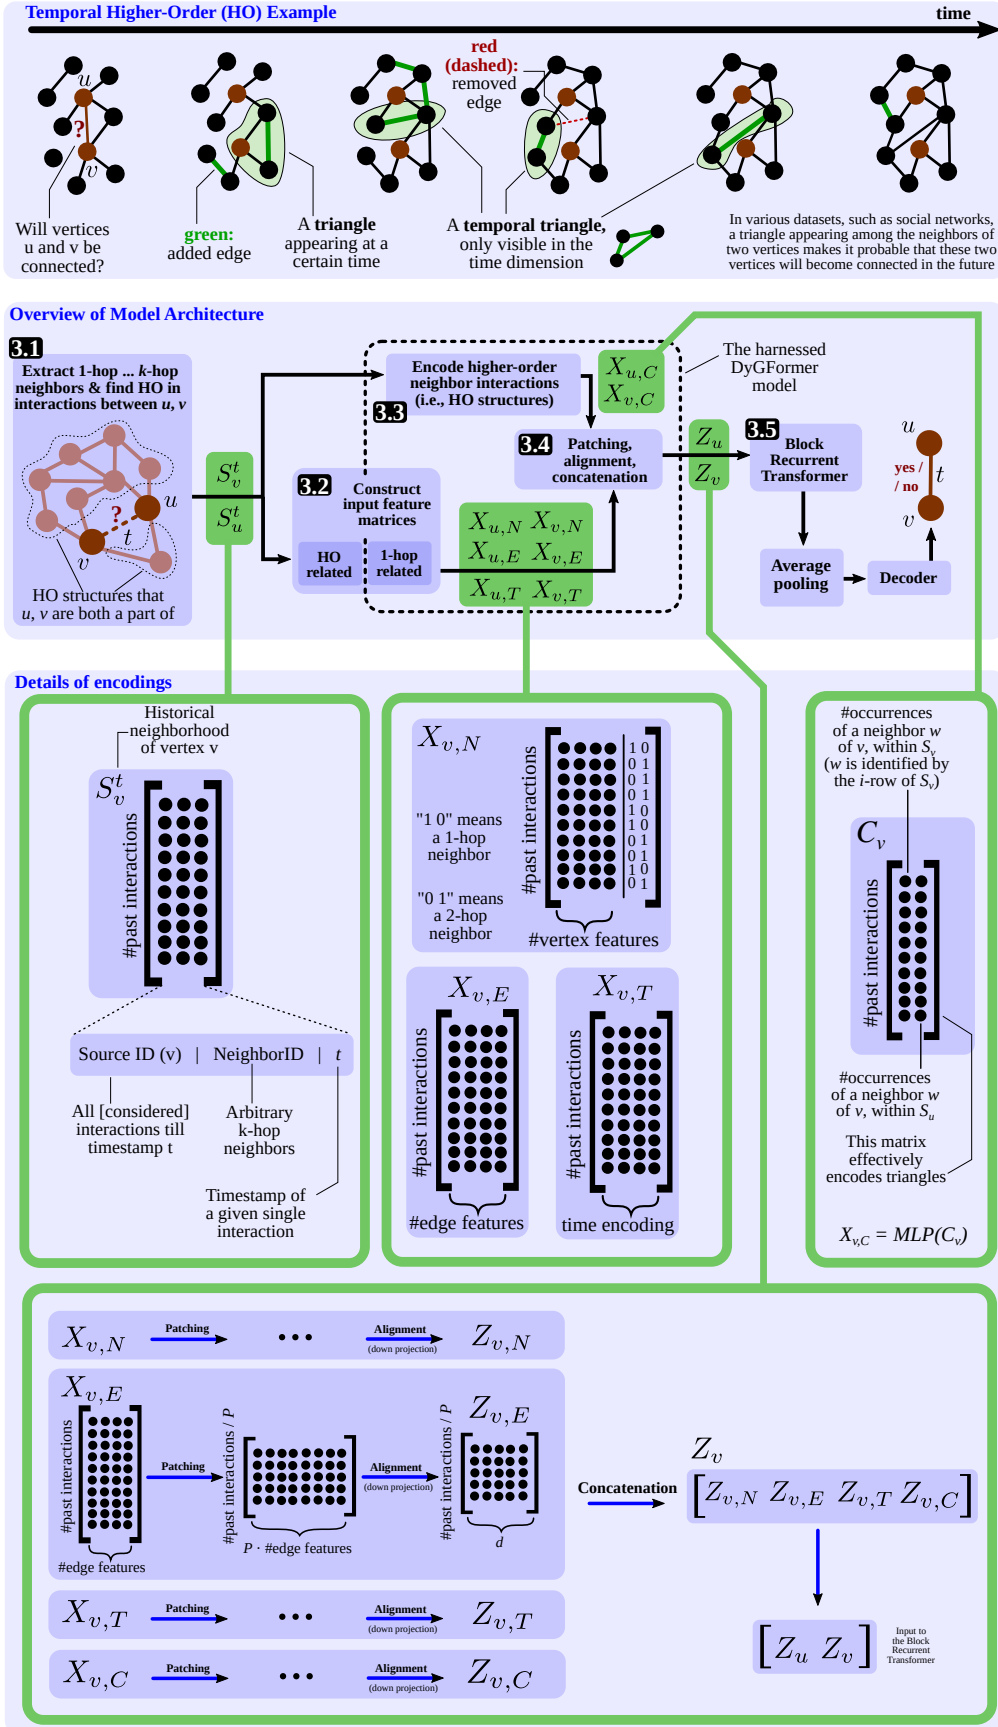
Temporal Higher-Order (HO) Example

time

u ? v

Will vertices u and v be connected?

green: added edge

A triangle appearing at a certain time

red (dashed): removed edge

A temporal triangle, only visible in the time dimension

In various datasets, such as social networks, a triangle appearing among the neighbors of two vertices makes it probable that these two vertices will become connected in the future

Overview of Model Architecture

3.1 Extract 1-hop ... k-hop neighbors & find HO in interactions between u, v

? t u v

HO structures that u, v are both a part of

$S_v^t$ $S_u^t$

3.2 Construct input feature matrices

HO related | 1-hop related

3.3 Encode higher-order neighbor interactions (i.e., HO structures)

$X_{u,C}$ $X_{v,C}$

The harnessed DyGFormer model

3.4 Patching, alignment, concatenation

$X_{u,N}$ $X_{v,N}$
$X_{u,E}$ $X_{v,E}$
$X_{u,T}$ $X_{v,T}$

$Z_u$ $Z_v$

3.5 Block Recurrent Transformer

Average pooling

Decoder

u yes / no t v

Details of encodings

Historical neighborhood of vertex v

$S_v^t$

#past interactions

Source ID (v) | NeighborID | t

All [considered] interactions till timestamp t

Arbitrary k-hop neighbors

Timestamp of a given single interaction

$X_{v,N}$

"1 0" means a 1-hop neighbor

"0 1" means a 2-hop neighbor

#past interactions

1 0
0 1
0 1
0 1
1 0
1 0
0 1
0 1
1 0
0 1

#vertex features

$X_{v,E}$

#past interactions

#edge features

$X_{v,T}$

#past interactions

time encoding

#occurrences of a neighbor w of v, within $S_v$ (w is identified by the i-row of $S_v$)

$C_v$

#past interactions

#occurrences of a neighbor w of v, within $S_u$

This matrix effectively encodes triangles

$X_{v,C}$ = MLP($C_v$)

$X_{v,N}$ Patching ... Alignment (down projection) $Z_{v,N}$

$X_{v,E}$

#past interactions

#edge features

Patching

#past interactions / P

P · #edge features

Alignment (down projection)

$Z_{v,E}$

#past interactions / P

d

$X_{v,T}$ Patching ... Alignment (down projection) $Z_{v,T}$

$X_{v,C}$ Patching ... Alignment (down projection) $Z_{v,C}$

Concatenation

$Z_v$

$[Z_{v,N}\ Z_{v,E}\ Z_{v,T}\ Z_{v,C}]$

$[Z_u\ Z_v]$

Input to the Block Recurrent Transformer